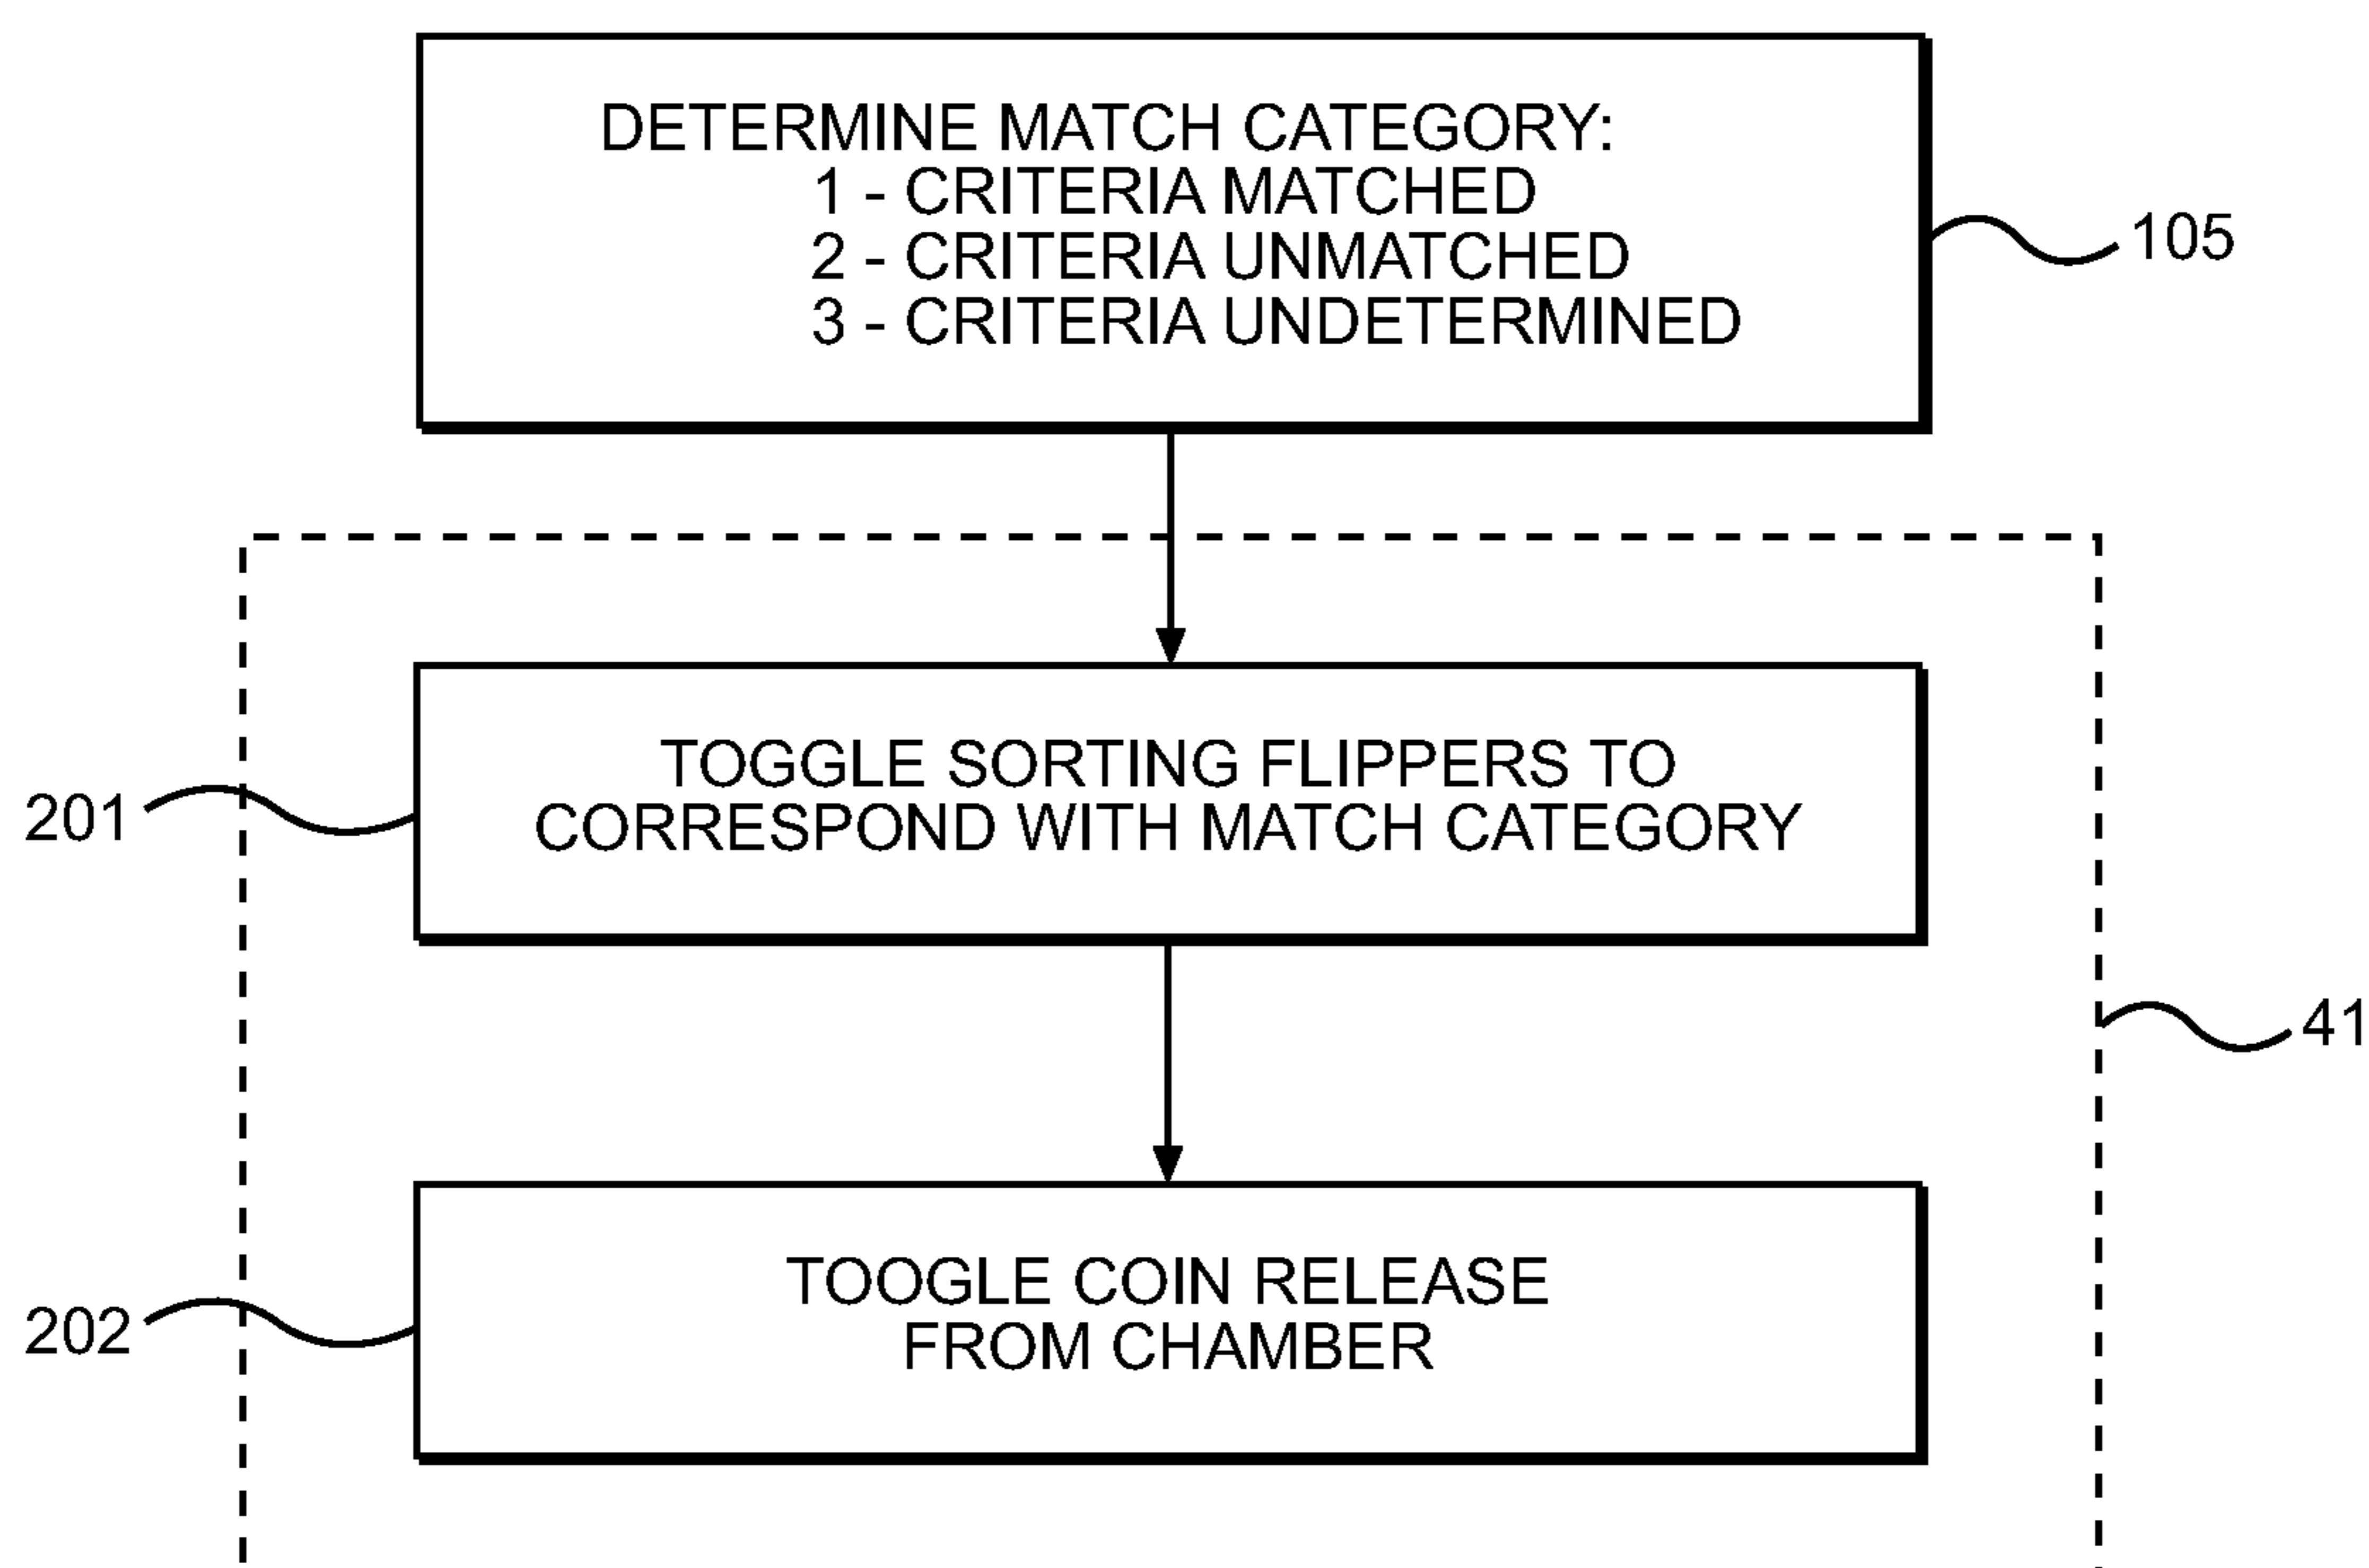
DETERMINE MATCH CATEGORY:
1 - CRITERIA MATCHED
2 - CRITERIA UNMATCHED
3 - CRITERIA UNDETERMINED

105

TOGGLE SORTING FLIPPERS TO CORRESPOND WITH MATCH CATEGORY

201

41

TOOGLE COIN RELEASE FROM CHAMBER

202